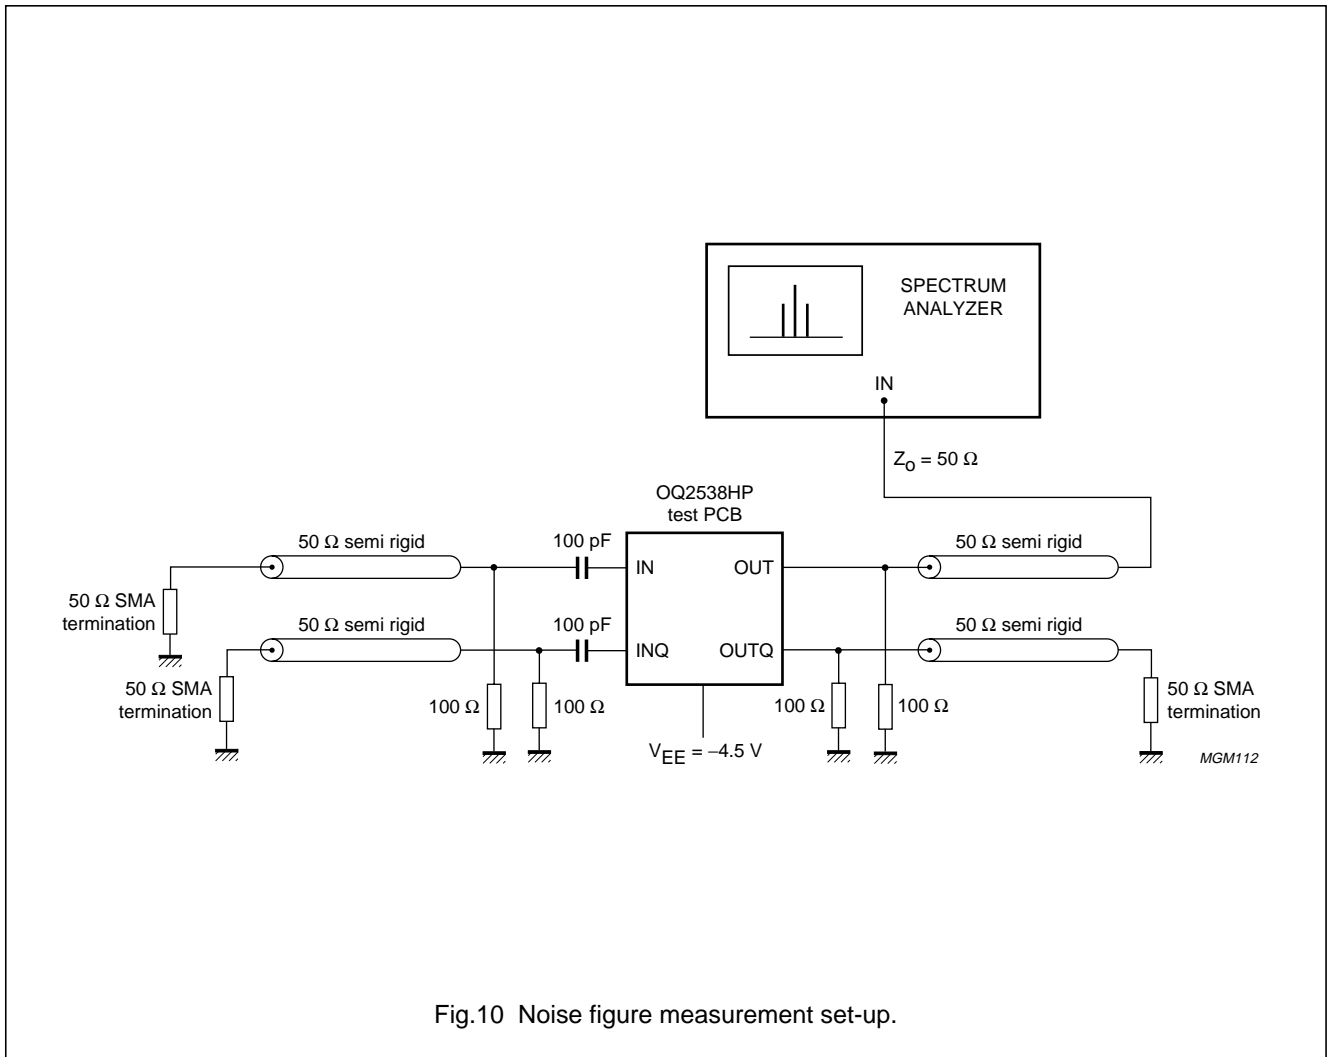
SPECTRUM ANALYZER

IN

$Z_o = 50\ \Omega$

OQ2538HP
test PCB

50 Ω semi rigid

100 pF

IN

OUT

50 Ω semi rigid

50 Ω SMA termination

50 Ω semi rigid

100 pF

INQ

OUTQ

50 Ω semi rigid

50 Ω SMA termination

100 Ω

100 Ω

100 Ω

100 Ω

50 Ω SMA termination

$V_{EE} = -4.5$ V

MGM112

Fig.10 Noise figure measurement set-up.